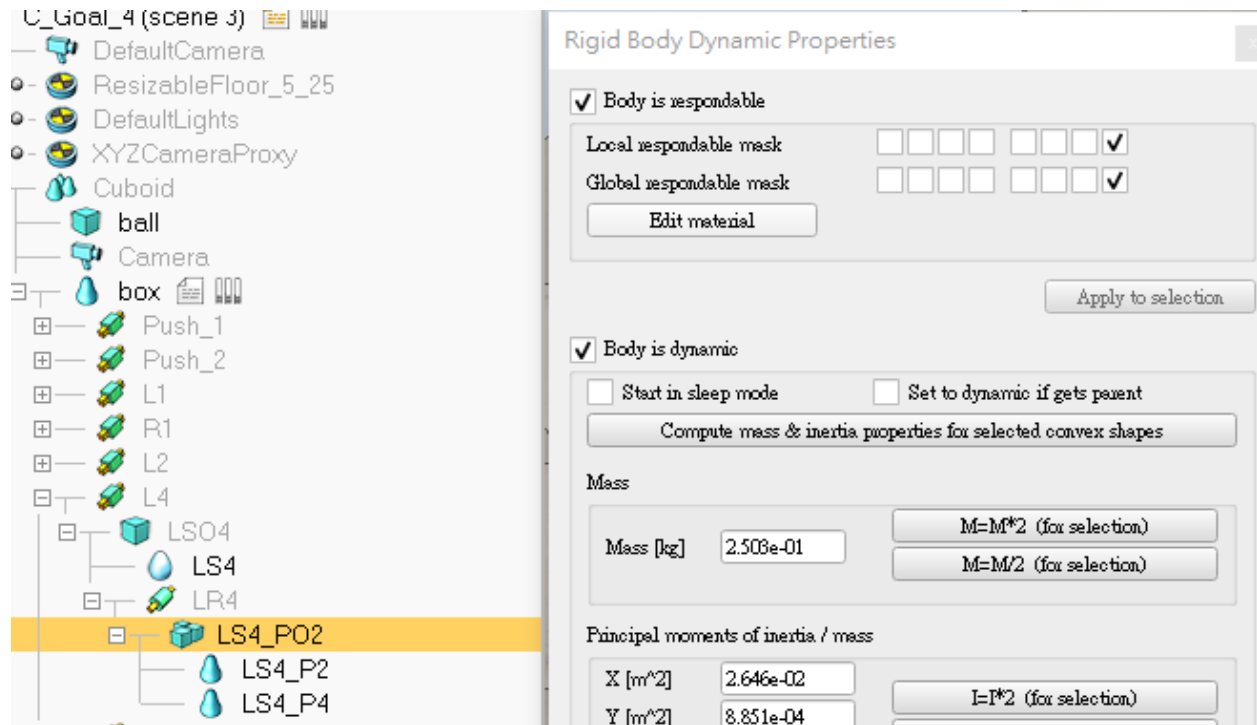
C_Goal_4 (scene 3)
DefaultCamera
ResizableFloor_5_25
DefaultLights
XYZCameraProxy
Cuboid
ball
Camera
box
Push_1
Push_2
L1
R1
L2
L4
LSO4
LS4
LR4
LS4_PO2
LS4_P2
LS4_P4

Rigid Body Dynamic Properties

Body is respondable
Local respondable mask
Global respondable mask
Edit material
Apply to selection

Body is dynamic
Start in sleep mode
Set to dynamic if gets parent
Compute mass & inertia properties for selected convex shapes

Mass
Mass [kg] 2.503e-01
M=M*2 (for selection)
M=M/2 (for selection)

Principal moments of inertia / mass
X [m^2] 2.646e-02
Y [m^2] 8.851e-04
I=I*2 (for selection)